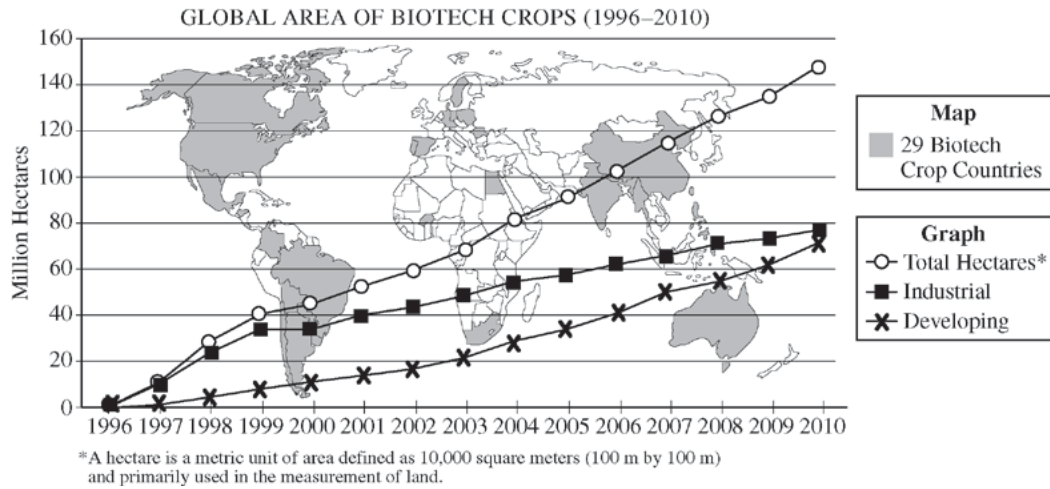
GLOBAL AREA OF BIOTECH CROPS (1996–2010)

Million Hectares

160
140
120
100
80
60
40
20
0

1996 1997 1998 1999 2000 2001 2002 2003 2004 2005 2006 2007 2008 2009 2010

Map
29 Biotech Crop Countries

Graph
Total Hectares*
Industrial
Developing

*A hectare is a metric unit of area defined as 10,000 square meters (100 m by 100 m) and primarily used in the measurement of land.